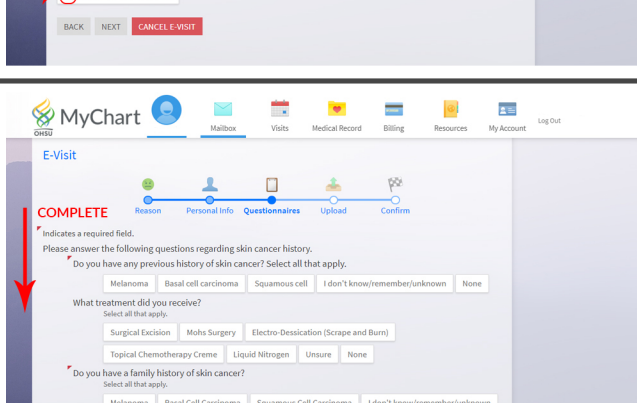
BACK NEXT CANCEL E-VISIT

OHSU MyChart

Mailbox Visits Medical Record Billing Resources My Account Log Out

E-Visit

Reason Personal Info Questionnaires Upload Confirm

COMPLETE

Indicates a required field.

Please answer the following questions regarding skin cancer history.

Do you have any previous history of skin cancer? Select all that apply.

Melanoma Basal cell carcinoma Squamous cell I don't know/remember/unknown None

What treatment did you receive?
Select all that apply.

Surgical Excision Mohs Surgery Electro-Dessication (Scrape and Burn)

Topical Chemotherapy Creme Liquid Nitrogen Unsure None

Do you have a family history of skin cancer?
Select all that apply.

Melanoma Basal Cell Carcinoma Squamous Cell Carcinoma I don't know/remember/unknown